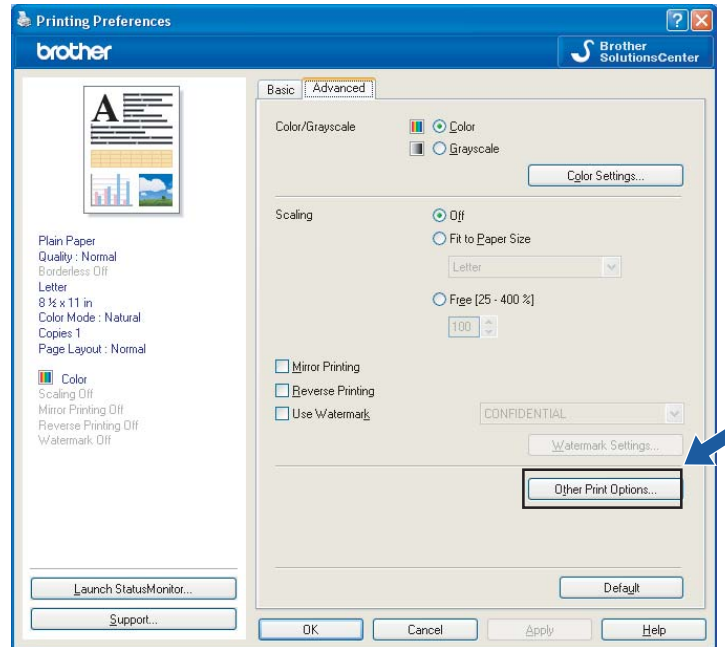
Printing Preferences
brother
Brother SolutionsCenter

Basic Advanced

Color/Grayscale
Color
Grayscale
Color Settings...

Scaling
Off
Fit to Paper Size
Letter
Free [25 - 400 %]
100

Mirror Printing
Reverse Printing
Use Watermark
CONFIDENTIAL
Watermark Settings...

Other Print Options...

Plain Paper
Quality : Normal
Borderless Off
Letter
8 ½ x 11 in
Color Mode : Natural
Copies 1
Page Layout : Normal

Color
Scaling Off
Mirror Printing Off
Reverse Printing Off
Watermark Off

Launch StatusMonitor...
Support...

Default

OK
Cancel
Apply
Help